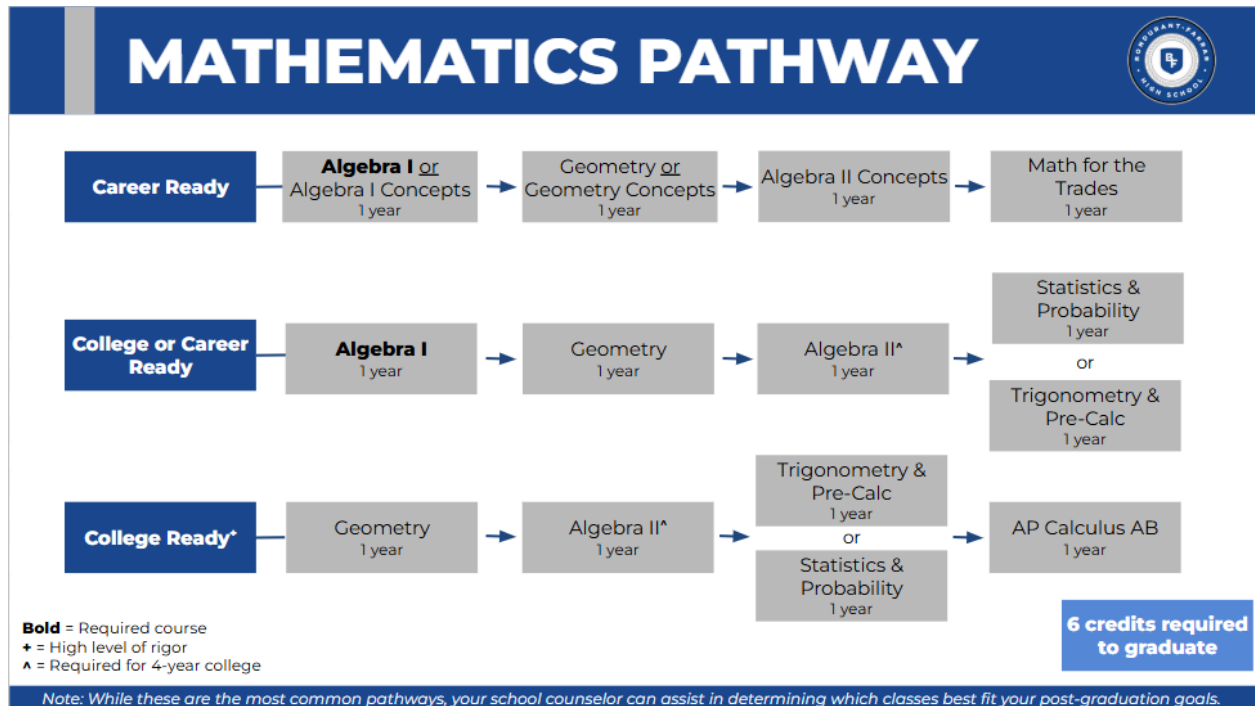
MATHEMATICS PATHWAY

BONDURANT-FARRAR HIGH SCHOOL BF

Career Ready

**Algebra I** or Algebra I Concepts
1 year

Geometry or Geometry Concepts
1 year

Algebra II Concepts
1 year

Math for the Trades
1 year

College or Career Ready

**Algebra I**
1 year

Geometry
1 year

Algebra II^
1 year

Statistics & Probability
1 year

or

Trigonometry & Pre-Calc
1 year

College Ready+

Geometry
1 year

Algebra II^
1 year

Trigonometry & Pre-Calc
1 year

or

Statistics & Probability
1 year

AP Calculus AB
1 year

**Bold** = Required course
+ = High level of rigor
^ = Required for 4-year college

6 credits required to graduate

Note: While these are the most common pathways, your school counselor can assist in determining which classes best fit your post-graduation goals.